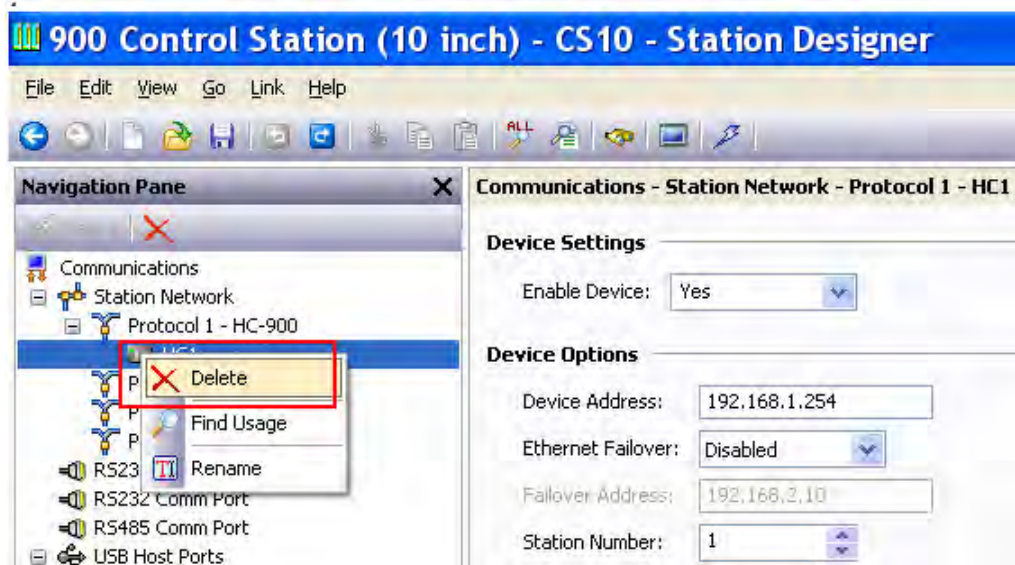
900 Control Station (10 inch) - CS10 - Station Designer

File Edit View Go Link Help

Navigation Pane

Communications
Station Network
Protocol 1 - HC-900
HC1
P
P
P
RS23
RS232 Comm Port
RS485 Comm Port
USB Host Ports

Delete
Find Usage
Rename

Communications - Station Network - Protocol 1 - HC1

Device Settings

Enable Device: Yes

Device Options

Device Address: 192.168.1.254

Ethernet Failover: Disabled

Failover Address: 192.168.2.10

Station Number: 1